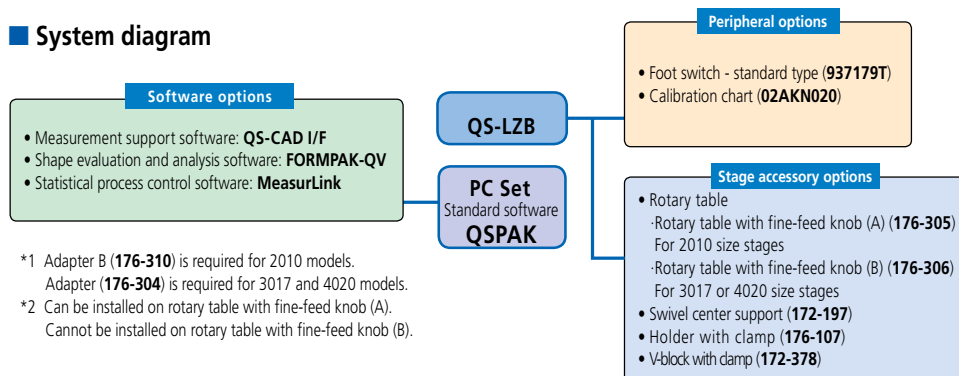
System diagram

Software options

• Measurement support software: **QS-CAD I/F**
• Shape evaluation and analysis software: **FORMPAK-QV**
• Statistical process control software: **MeasurLink**

QS-LZB

PC Set
Standard software
QSPAK

Peripheral options

• Foot switch - standard type (**937179T**)
• Calibration chart (**02AKN020**)

Stage accessory options

• Rotary table
·Rotary table with fine-feed knob (A) (**176-305**)
For 2010 size stages
·Rotary table with fine-feed knob (B) (**176-306**)
For 3017 or 4020 size stages
• Swivel center support (**172-197**)
• Holder with clamp (**176-107**)
• V-block with clamp (**172-378**)

*1 Adapter B (**176-310**) is required for 2010 models.
Adapter (**176-304**) is required for 3017 and 4020 models.
*2 Can be installed on rotary table with fine-feed knob (A).
Cannot be installed on rotary table with fine-feed knob (B).